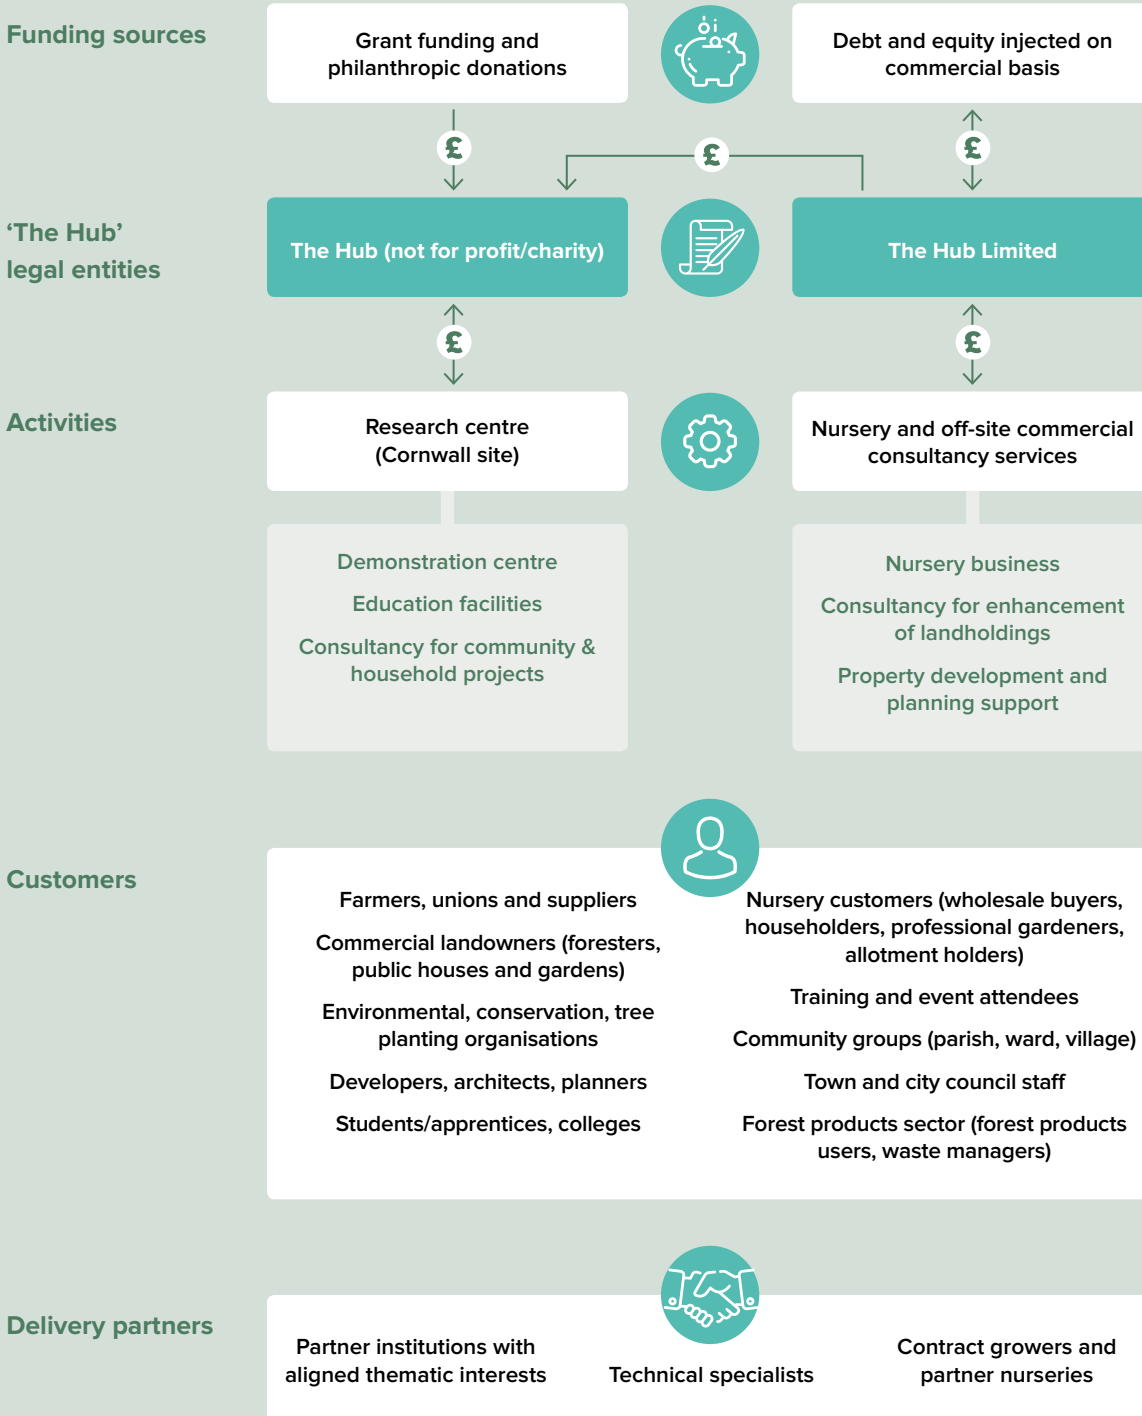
Funding sources

Grant funding and philanthropic donations

Debt and equity injected on commercial basis

£

£

£

'The Hub' legal entities

The Hub (not for profit/charity)

The Hub Limited

£

£

Activities

Research centre (Cornwall site)

Nursery and off-site commercial consultancy services

Demonstration centre

Education facilities

Consultancy for community & household projects

Nursery business

Consultancy for enhancement of landholdings

Property development and planning support

Customers

Farmers, unions and suppliers

Commercial landowners (foresters, public houses and gardens)

Environmental, conservation, tree planting organisations

Developers, architects, planners

Students/apprentices, colleges

Nursery customers (wholesale buyers, householders, professional gardeners, allotment holders)

Training and event attendees

Community groups (parish, ward, village)

Town and city council staff

Forest products sector (forest products users, waste managers)

Delivery partners

Partner institutions with aligned thematic interests

Technical specialists

Contract growers and partner nurseries